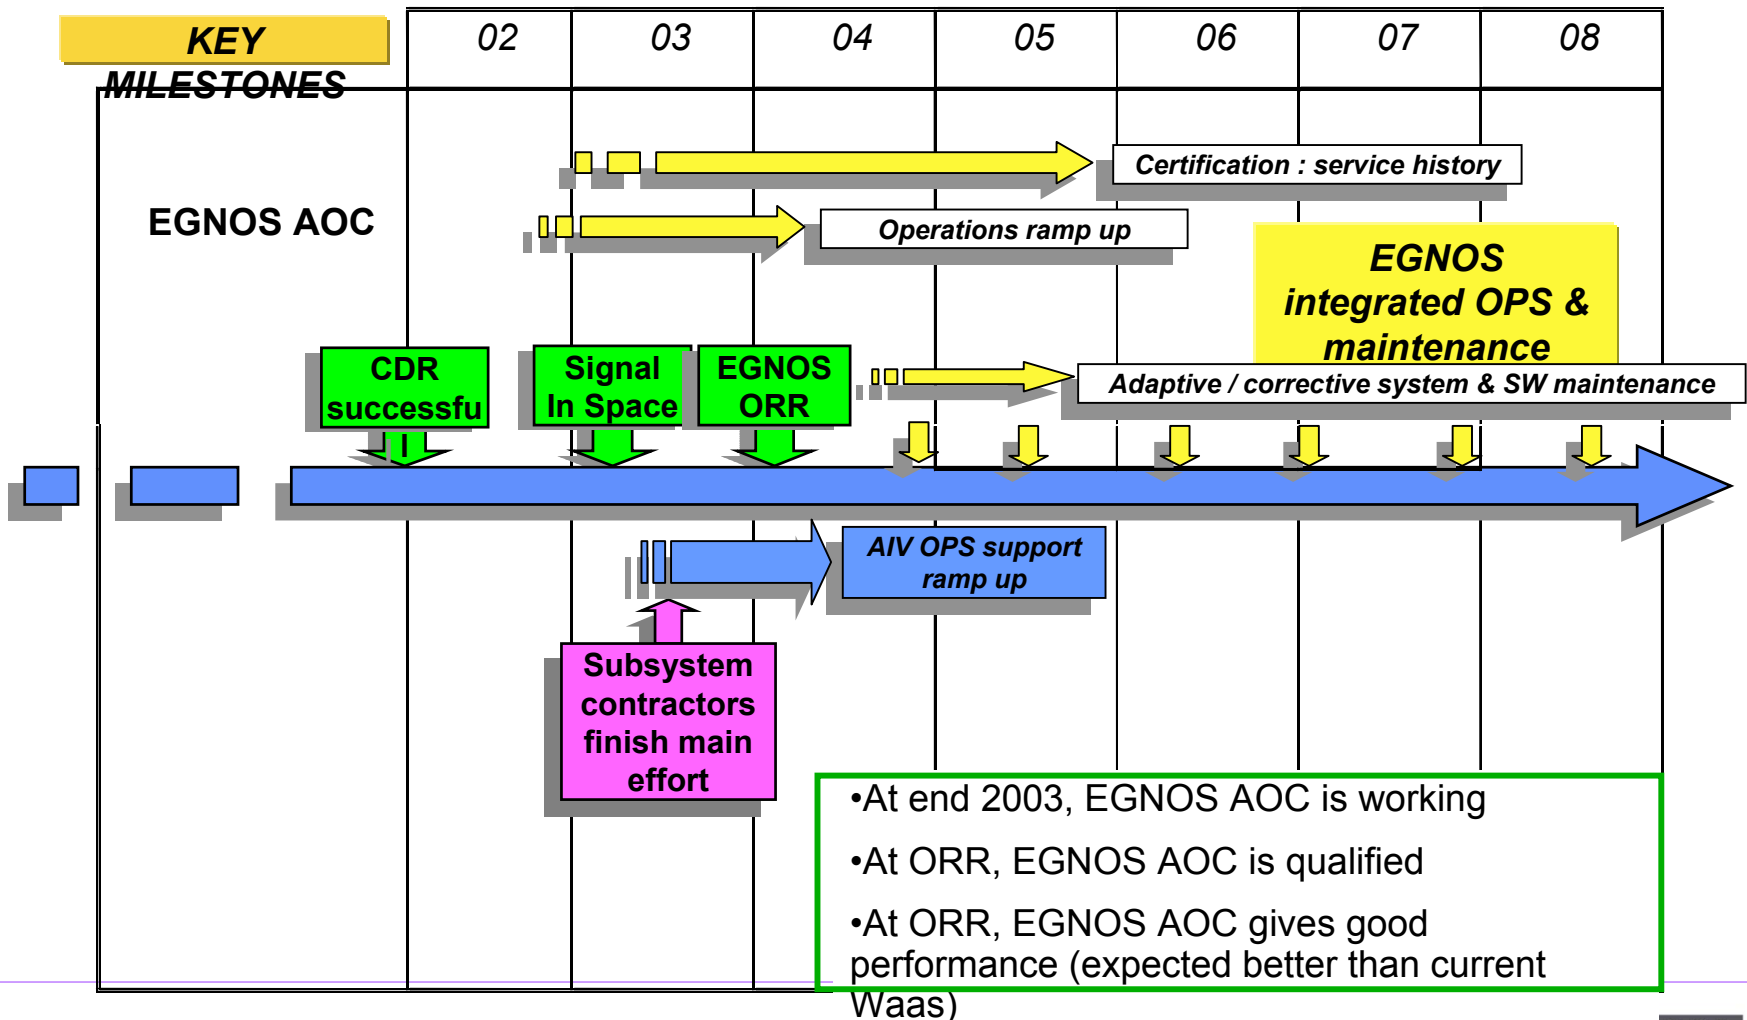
KEY MILESTONES

| 02 | 03 | 04 | 05 | 06 | 07 | 08 |
|---|---|---|---|---|---|---|

EGNOS AOC

Certification : service history

Operations ramp up

EGNOS integrated OPS & maintenance

CDR successfu

Signal In Space

EGNOS ORR

Adaptive / corrective system & SW maintenance

AIV OPS support ramp up

Subsystem contractors finish main effort

•At end 2003, EGNOS AOC is working

•At ORR, EGNOS AOC is qualified

•At ORR, EGNOS AOC gives good performance (expected better than current Waas)